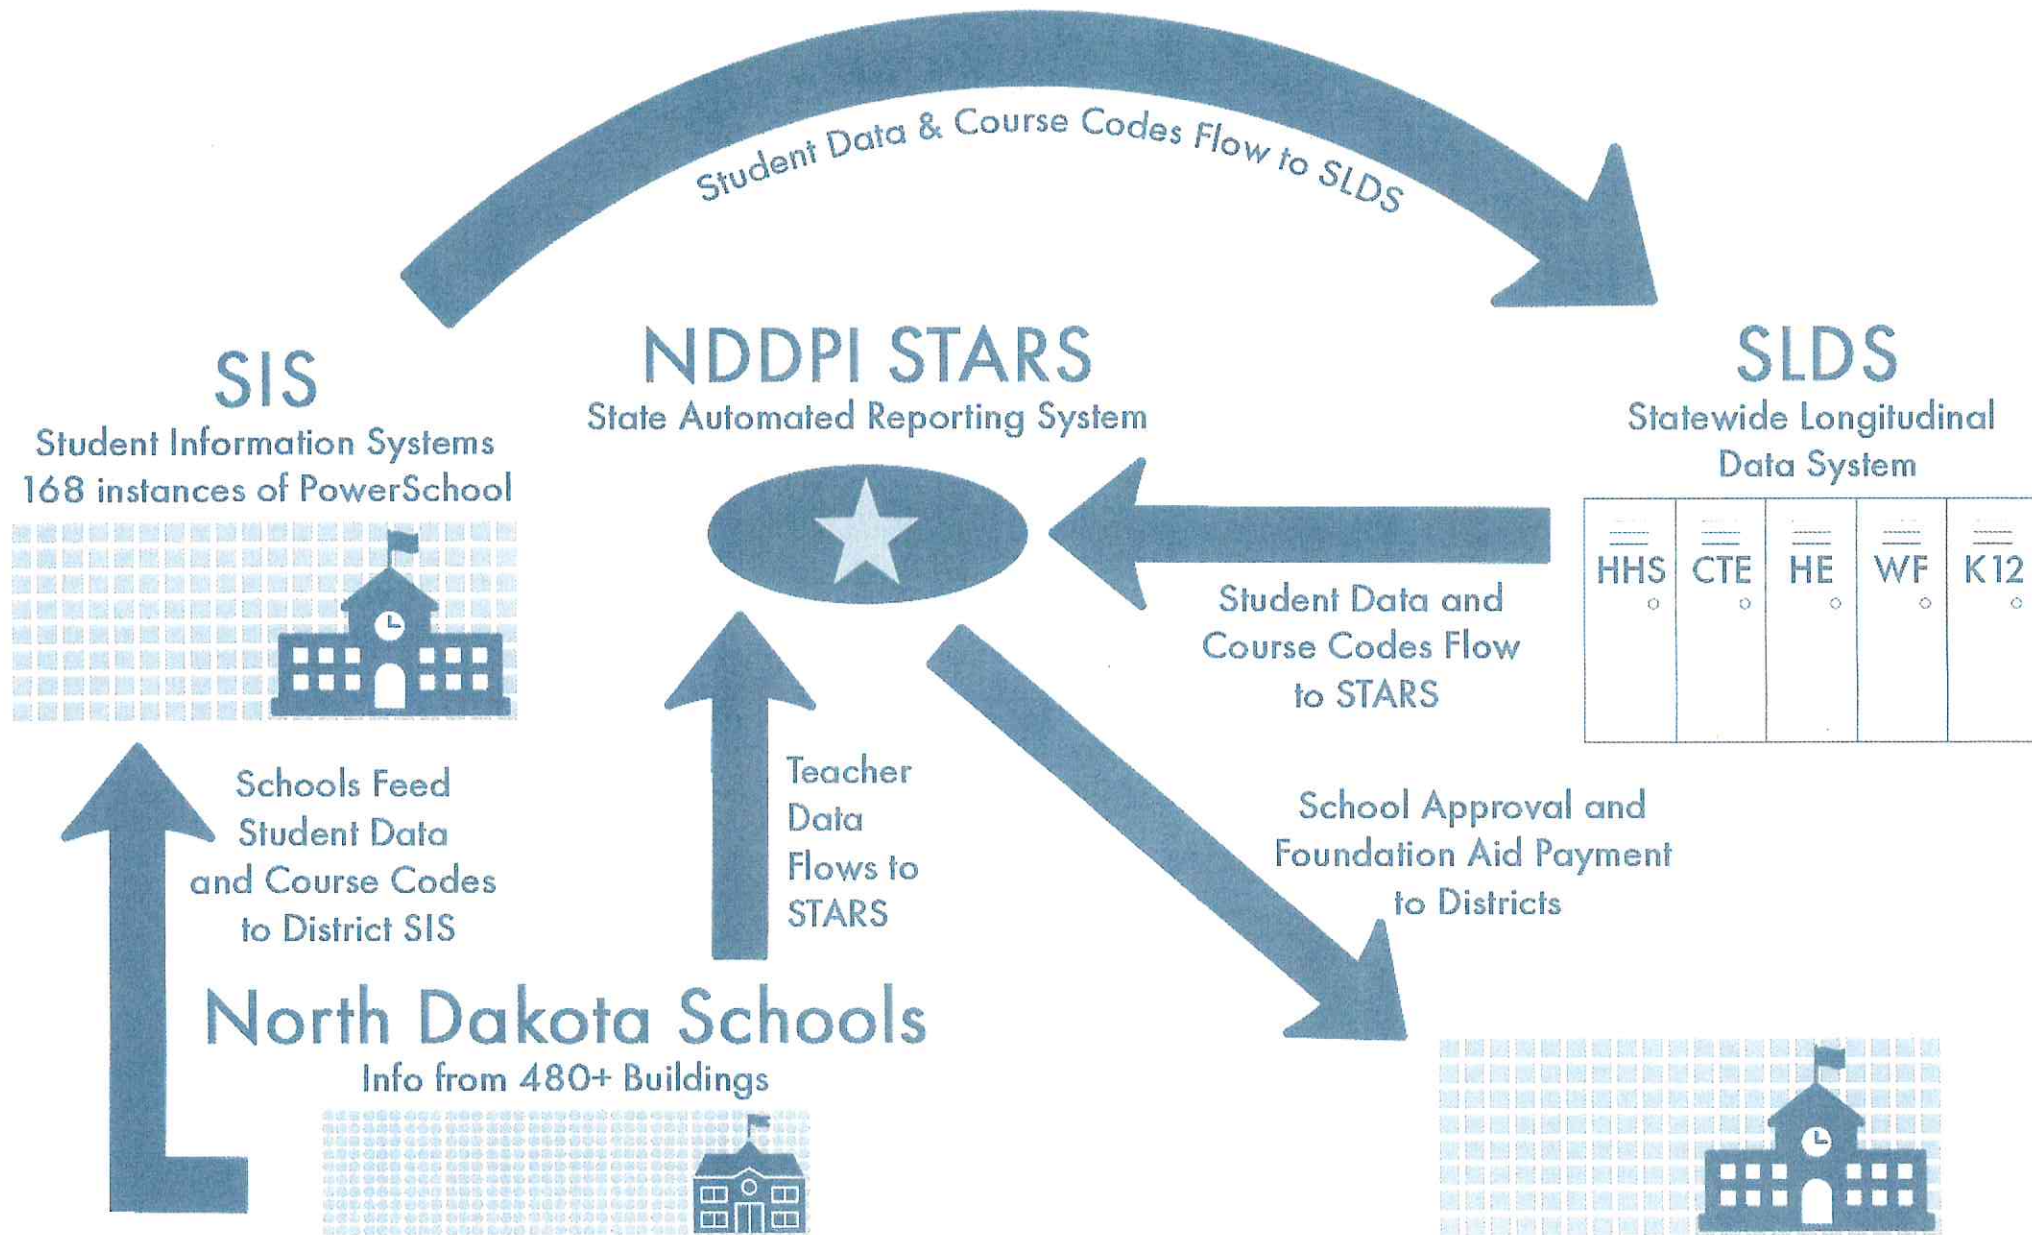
Student Data & Course Codes Flow to SLDS

SIS
Student Information Systems
168 instances of PowerSchool

NDDPI STARS
State Automated Reporting System

SLDS
Statewide Longitudinal Data System

HHS
CTE
HE
WF
K12

Student Data and Course Codes Flow to STARS

Schools Feed Student Data and Course Codes to District SIS

Teacher Data Flows to STARS

School Approval and Foundation Aid Payment to Districts

North Dakota Schools
Info from 480+ Buildings